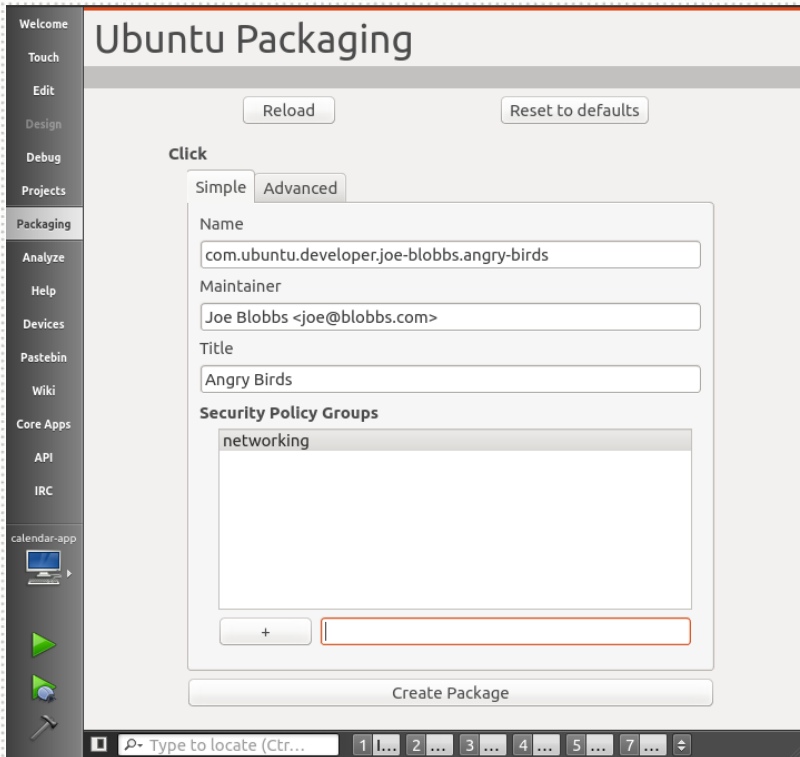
Welcome
Touch
Edit
Design
Debug
Projects
Packaging
Analyze
Help
Devices
Pastebin
Wiki
Core Apps
API
IRC
calendar-app

Ubuntu Packaging

Reload
Reset to defaults

Click

Simple
Advanced

Name
com.ubuntu.developer.joe-blobbs.angry-birds
Maintainer
Joe Blobbs <joe@blobbs.com>
Title
Angry Birds
Security Policy Groups
networking

+

Create Package

Type to locate (Ctr...
1 I...
2 ...
3 ...
4 ...
5 ...
7 ...